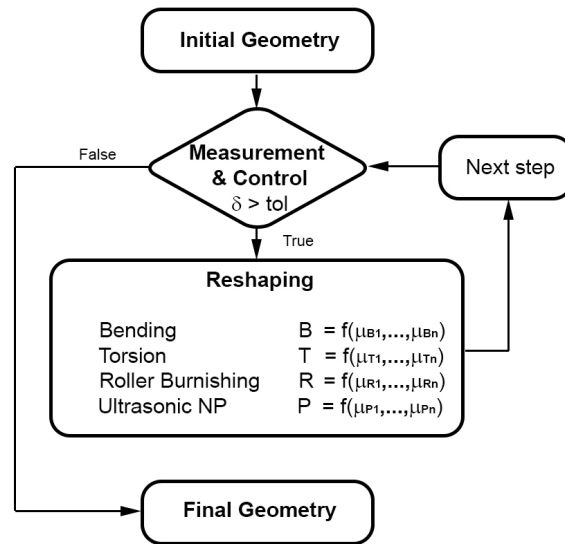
Initial Geometry

False

Measurement & Control
$\delta$ > tol

Next step

True

Reshaping

Bending $B = f(\mu_{B1},\ldots,\mu_{Bn})$
Torsion $T = f(\mu_{T1},\ldots,\mu_{Tn})$
Roller Burnishing $R = f(\mu_{R1},\ldots,\mu_{Rn})$
Ultrasonic NP $P = f(\mu_{P1},\ldots,\mu_{Pn})$

Final Geometry